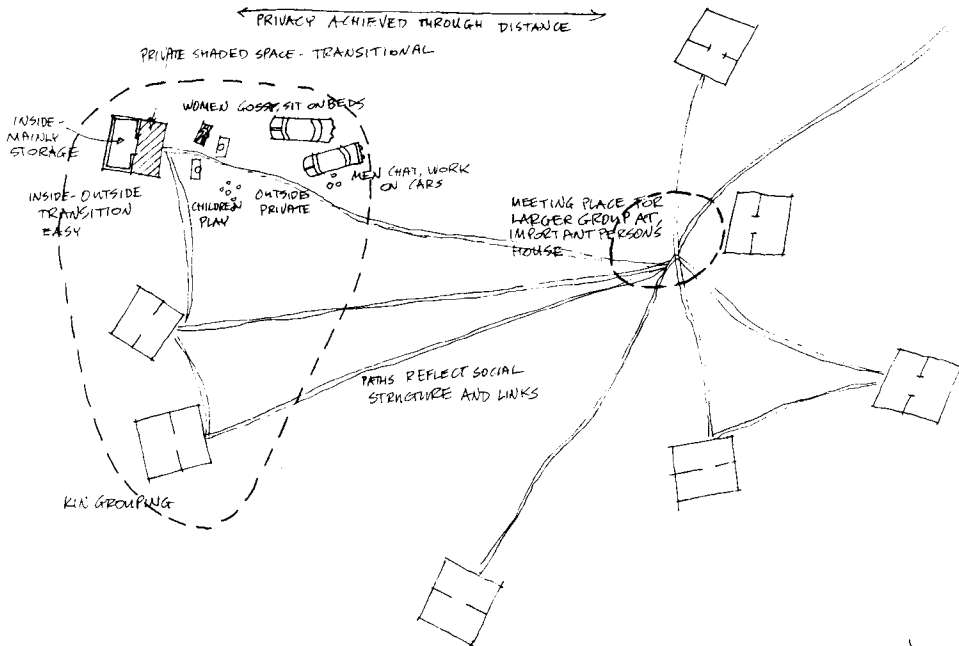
PRIVACY ACHIEVED THROUGH DISTANCE

PRIVATE SHADED SPACE - TRANSITIONAL

INSIDE - MAINLY STORAGE

WOMEN GOSSIP, SIT ON BEDS

MEN CHAT, WORK ON CARS

INSIDE - OUTSIDE TRANSITION EASY

CHILDREN PLAY

OUTSIDE PRIVATE

MEETING PLACE FOR LARGER GROUP AT IMPORTANT PERSON'S HOUSE

PATHS REFLECT SOCIAL STRUCTURE AND LINKS

KIN GROUPING